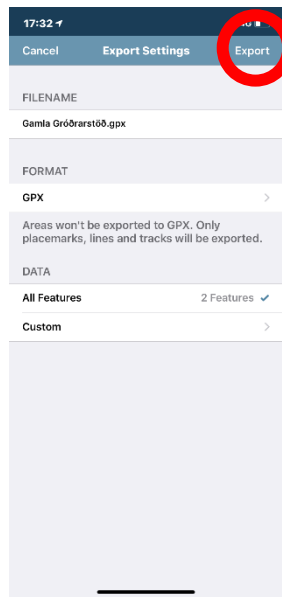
17:32

Cancel Export Settings Export

FILENAME

Gamla Gróðrarstöð.gpx

FORMAT

GPX

Areas won't be exported to GPX. Only placemarks, lines and tracks will be exported.

DATA

All Features 2 Features

Custom